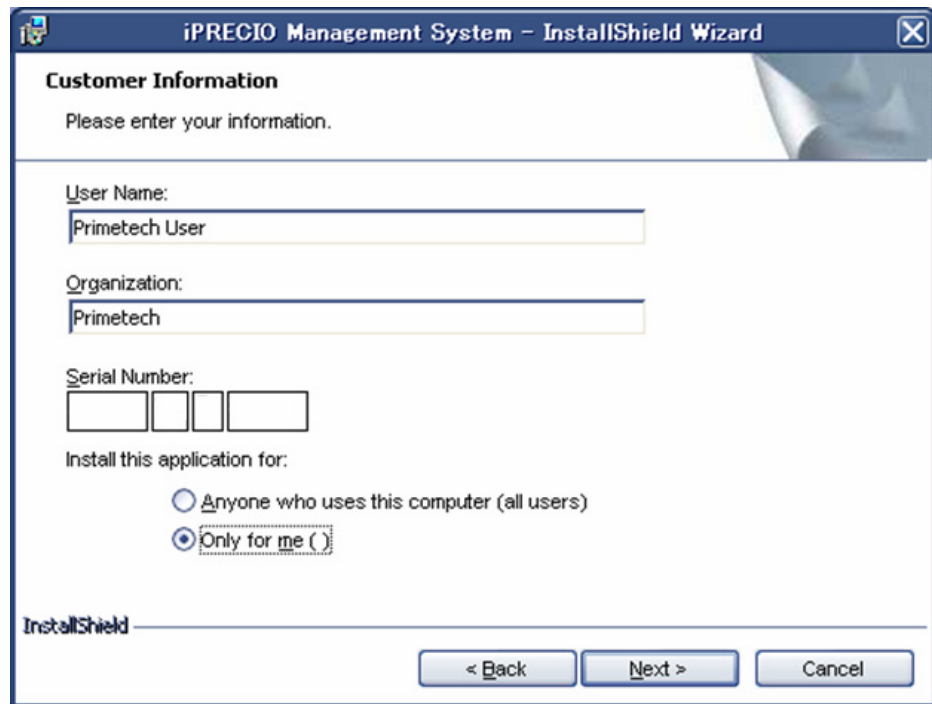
iPRECIO Management System - InstallShield Wizard

Customer Information

Please enter your information.

User Name:

Primetech User

Organization:

Primetech

Serial Number:

Install this application for:

Anyone who uses this computer (all users)

Only for me ( )

InstallShield

< Back

Next >

Cancel